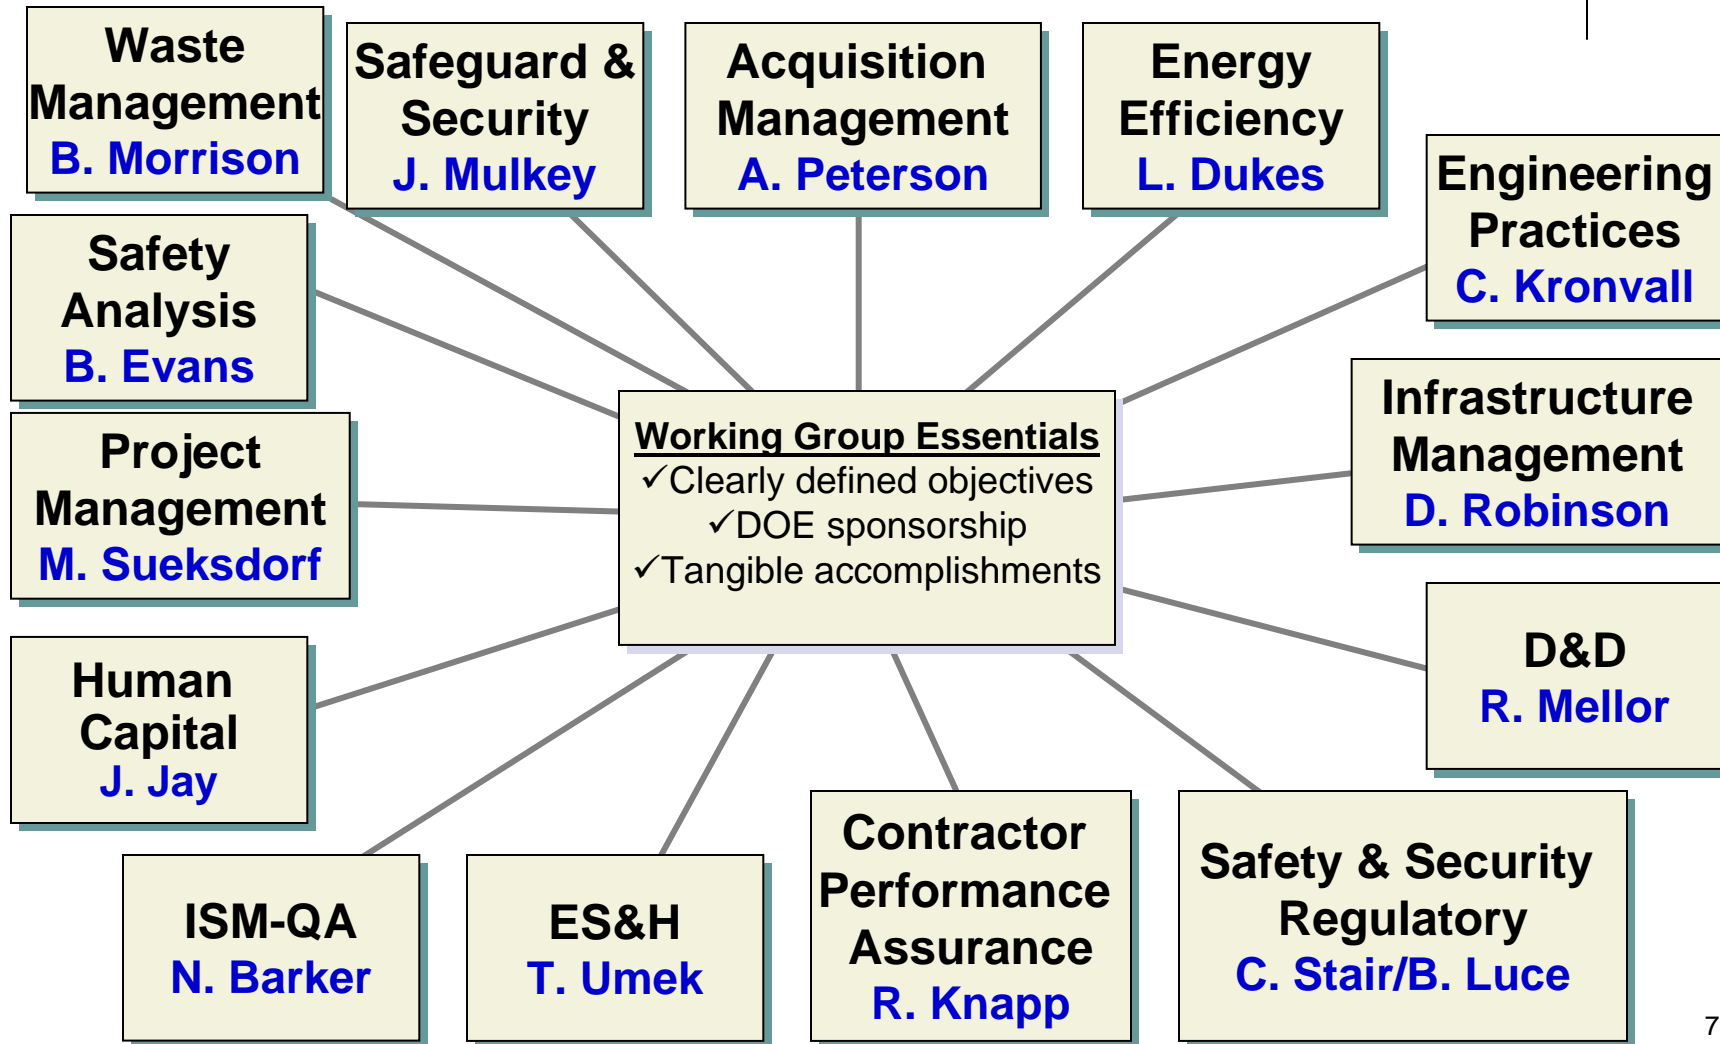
Waste Management
B. Morrison

Safeguard & Security
J. Mulkey

Acquisition Management
A. Peterson

Energy Efficiency
L. Dukes

Engineering Practices
C. Kronvall

Safety Analysis
B. Evans

Working Group Essentials
✓Clearly defined objectives
✓DOE sponsorship
✓Tangible accomplishments

Infrastructure Management
D. Robinson

Project Management
M. Sueksdorf

D&D
R. Mellor

Human Capital
J. Jay

ISM-QA
N. Barker

ES&H
T. Umek

Contractor Performance Assurance
R. Knapp

Safety & Security Regulatory
C. Stair/B. Luce

7